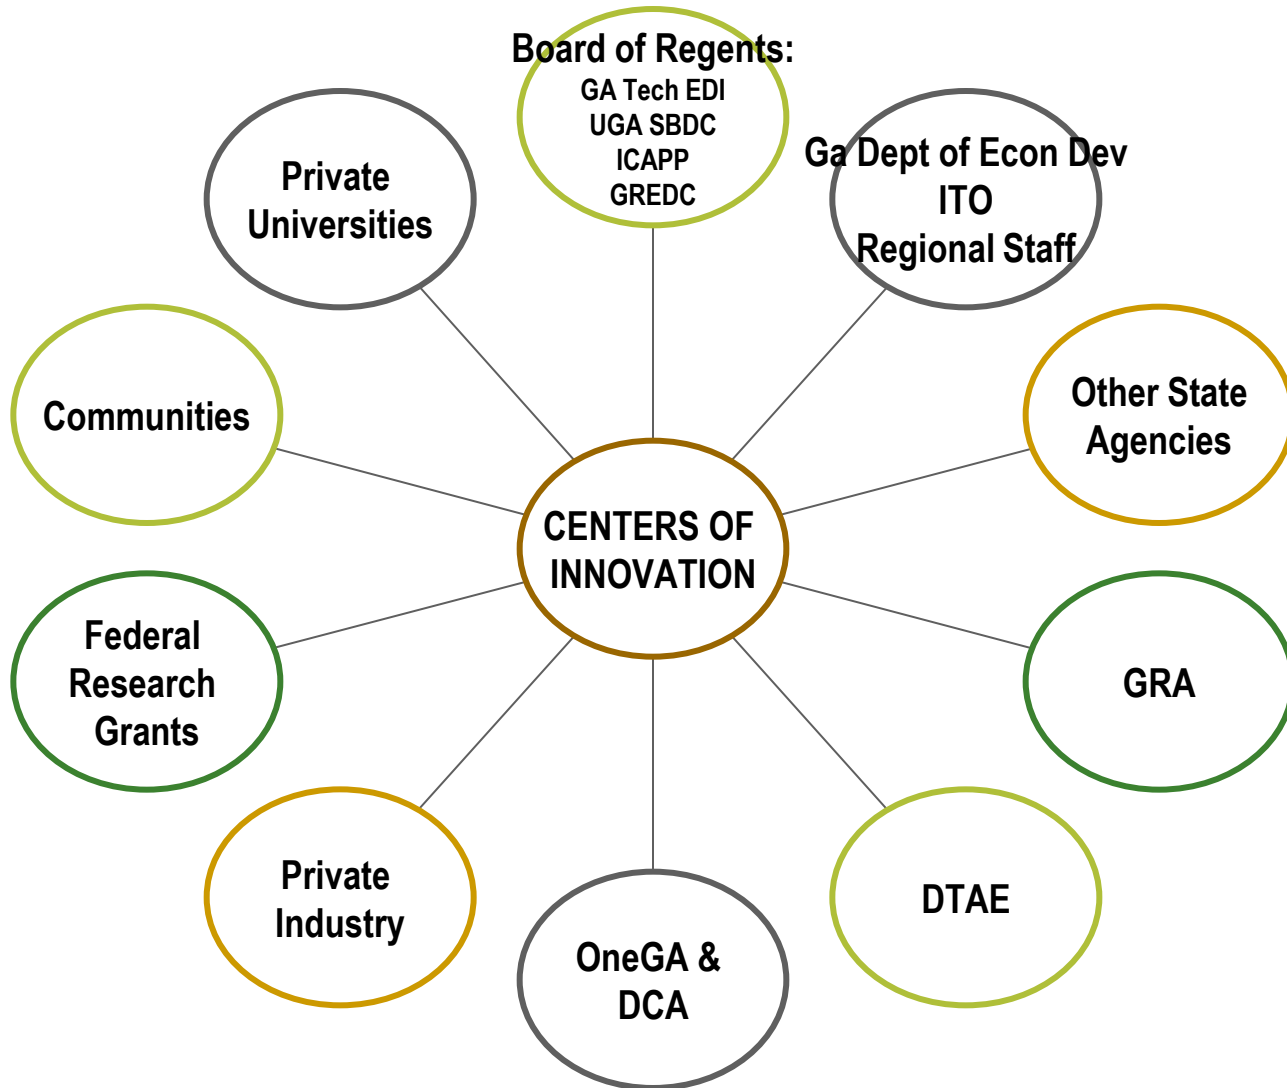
Board of Regents:
GA Tech EDI
UGA SBDC
ICAPP
GREDC

Private Universities

Ga Dept of Econ Dev
ITO
Regional Staff

Communities

Other State Agencies

CENTERS OF INNOVATION

Federal Research Grants

GRA

Private Industry

DTAE

OneGA & DCA